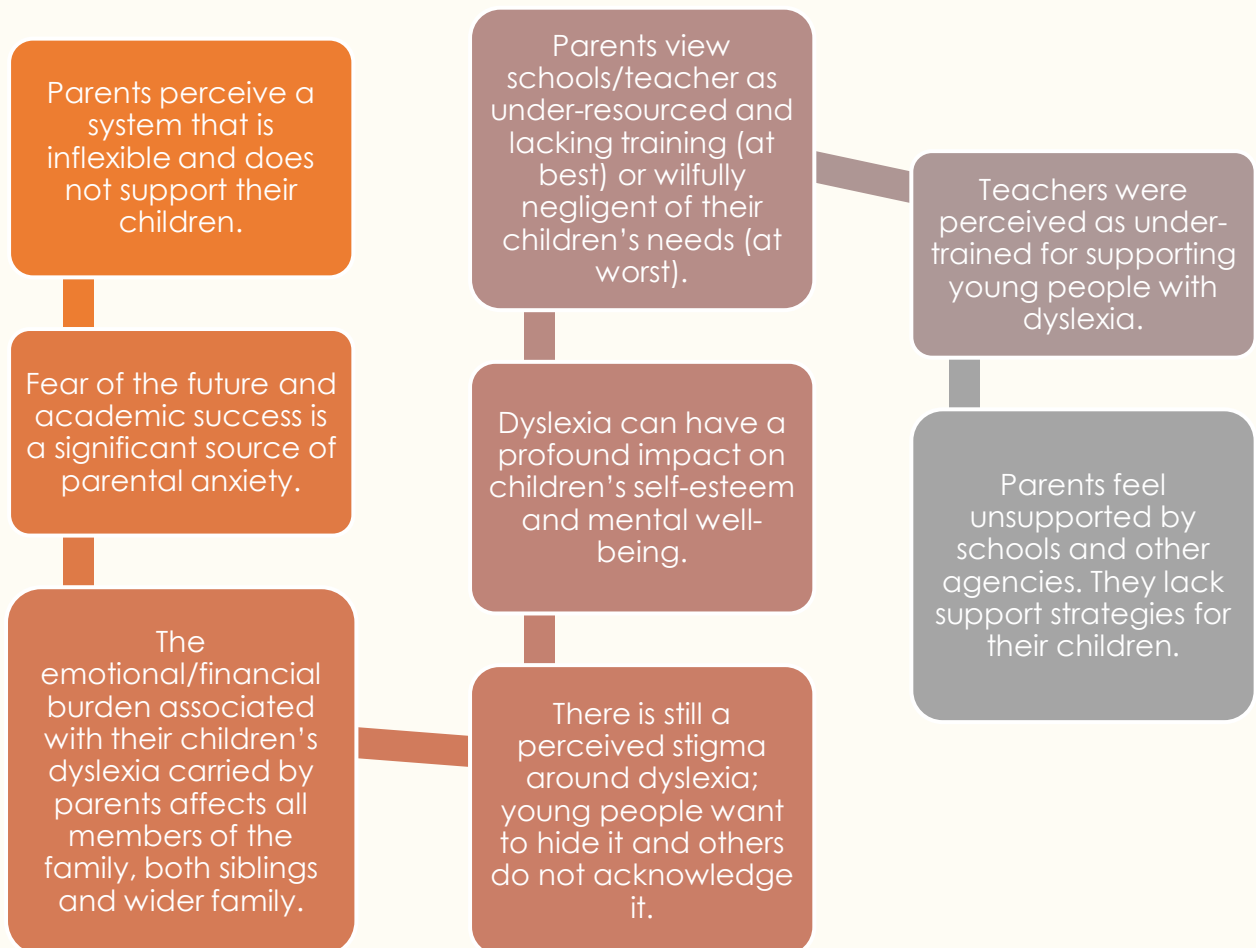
Parents perceive a system that is inflexible and does not support their children.

Fear of the future and academic success is a significant source of parental anxiety.

The emotional/financial burden associated with their children's dyslexia carried by parents affects all members of the family, both siblings and wider family.

There is still a perceived stigma around dyslexia; young people want to hide it and others do not acknowledge it.

Dyslexia can have a profound impact on children's self-esteem and mental well-being.

Parents view schools/teacher as under-resourced and lacking training (at best) or wilfully negligent of their children's needs (at worst).

Teachers were perceived as under-trained for supporting young people with dyslexia.

Parents feel unsupported by schools and other agencies. They lack support strategies for their children.